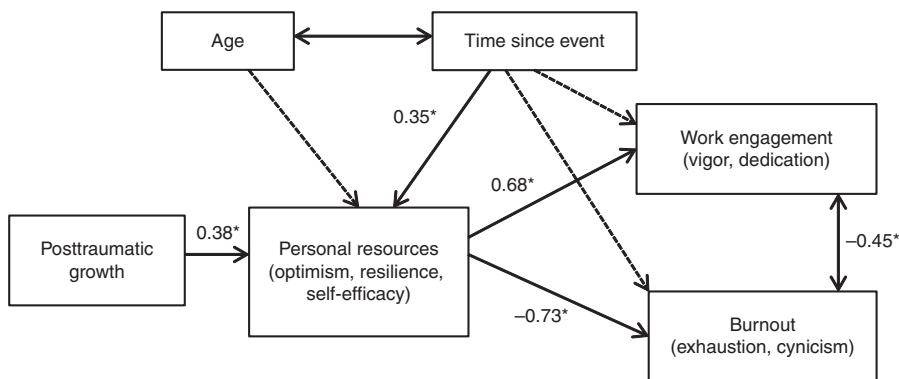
Age

Time since event

0.35*

Work engagement (vigor, dedication)

0.68*

Posttraumatic growth

0.38*

Personal resources (optimism, resilience, self-efficacy)

–0.45*

–0.73*

Burnout (exhaustion, cynicism)